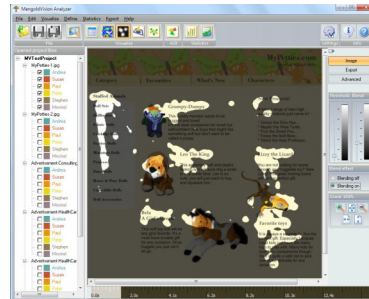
MangoldVision Analyzer

File Edit Visualize Define Statistics Export Help

MYTestProject
MyPetlov-1.jpg
Andrea
Susan
Paul
Peter
Stephen
Wendel
MyPetlov-2.jpg
Andrea
Susan
Paul
Peter
Stephen
Wendel
Advertisement-Consulting
Andrea
Susan
Paul
Peter
Stephen
Wendel
Advertisement-HealthCar
Andrea
Susan
Paul
Peter
Stephen
Wendel
Advertisement-HealthCar
Andrea
Susan
Paul
Peter
Stephen
Wendel

Favorites
What's New
Characters

Stuffed Animals
Grumpy Dumps
Sam The King
Izzy the Lizard
Bela
Favorite toys

Image
Export
Advanced

Standing off
Standing on

0.0s
2.0s
4.1s
6.2s
8.2s
10.3s
12.4s